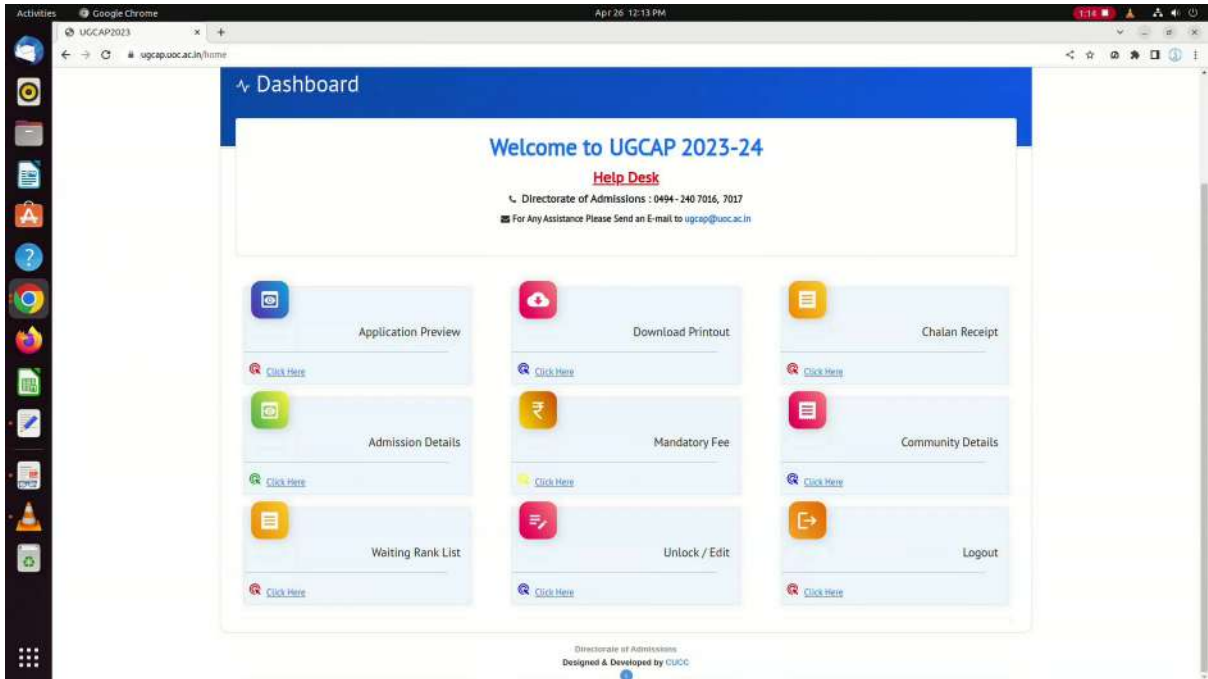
Activities Google Chrome Apr 26 12:13 PM 1:18

UGCAP2023 × +

ugcap.uoc.ac.in/home

Dashboard

Welcome to UGCAP 2023-24

Help Desk

Directorate of Admissions : 0494 - 240 7016, 7017

For Any Assistance Please Send an E-mail to ugcap@uoc.ac.in

Application Preview

Click Here

Download Printout

Click Here

Chalan Receipt

Click Here

Admission Details

Click Here

Mandatory Fee

Click Here

Community Details

Click Here

Waiting Rank List

Click Here

Unlock / Edit

Click Here

Logout

Click Here

Directorate of Admissions

Designed & Developed by CUCC